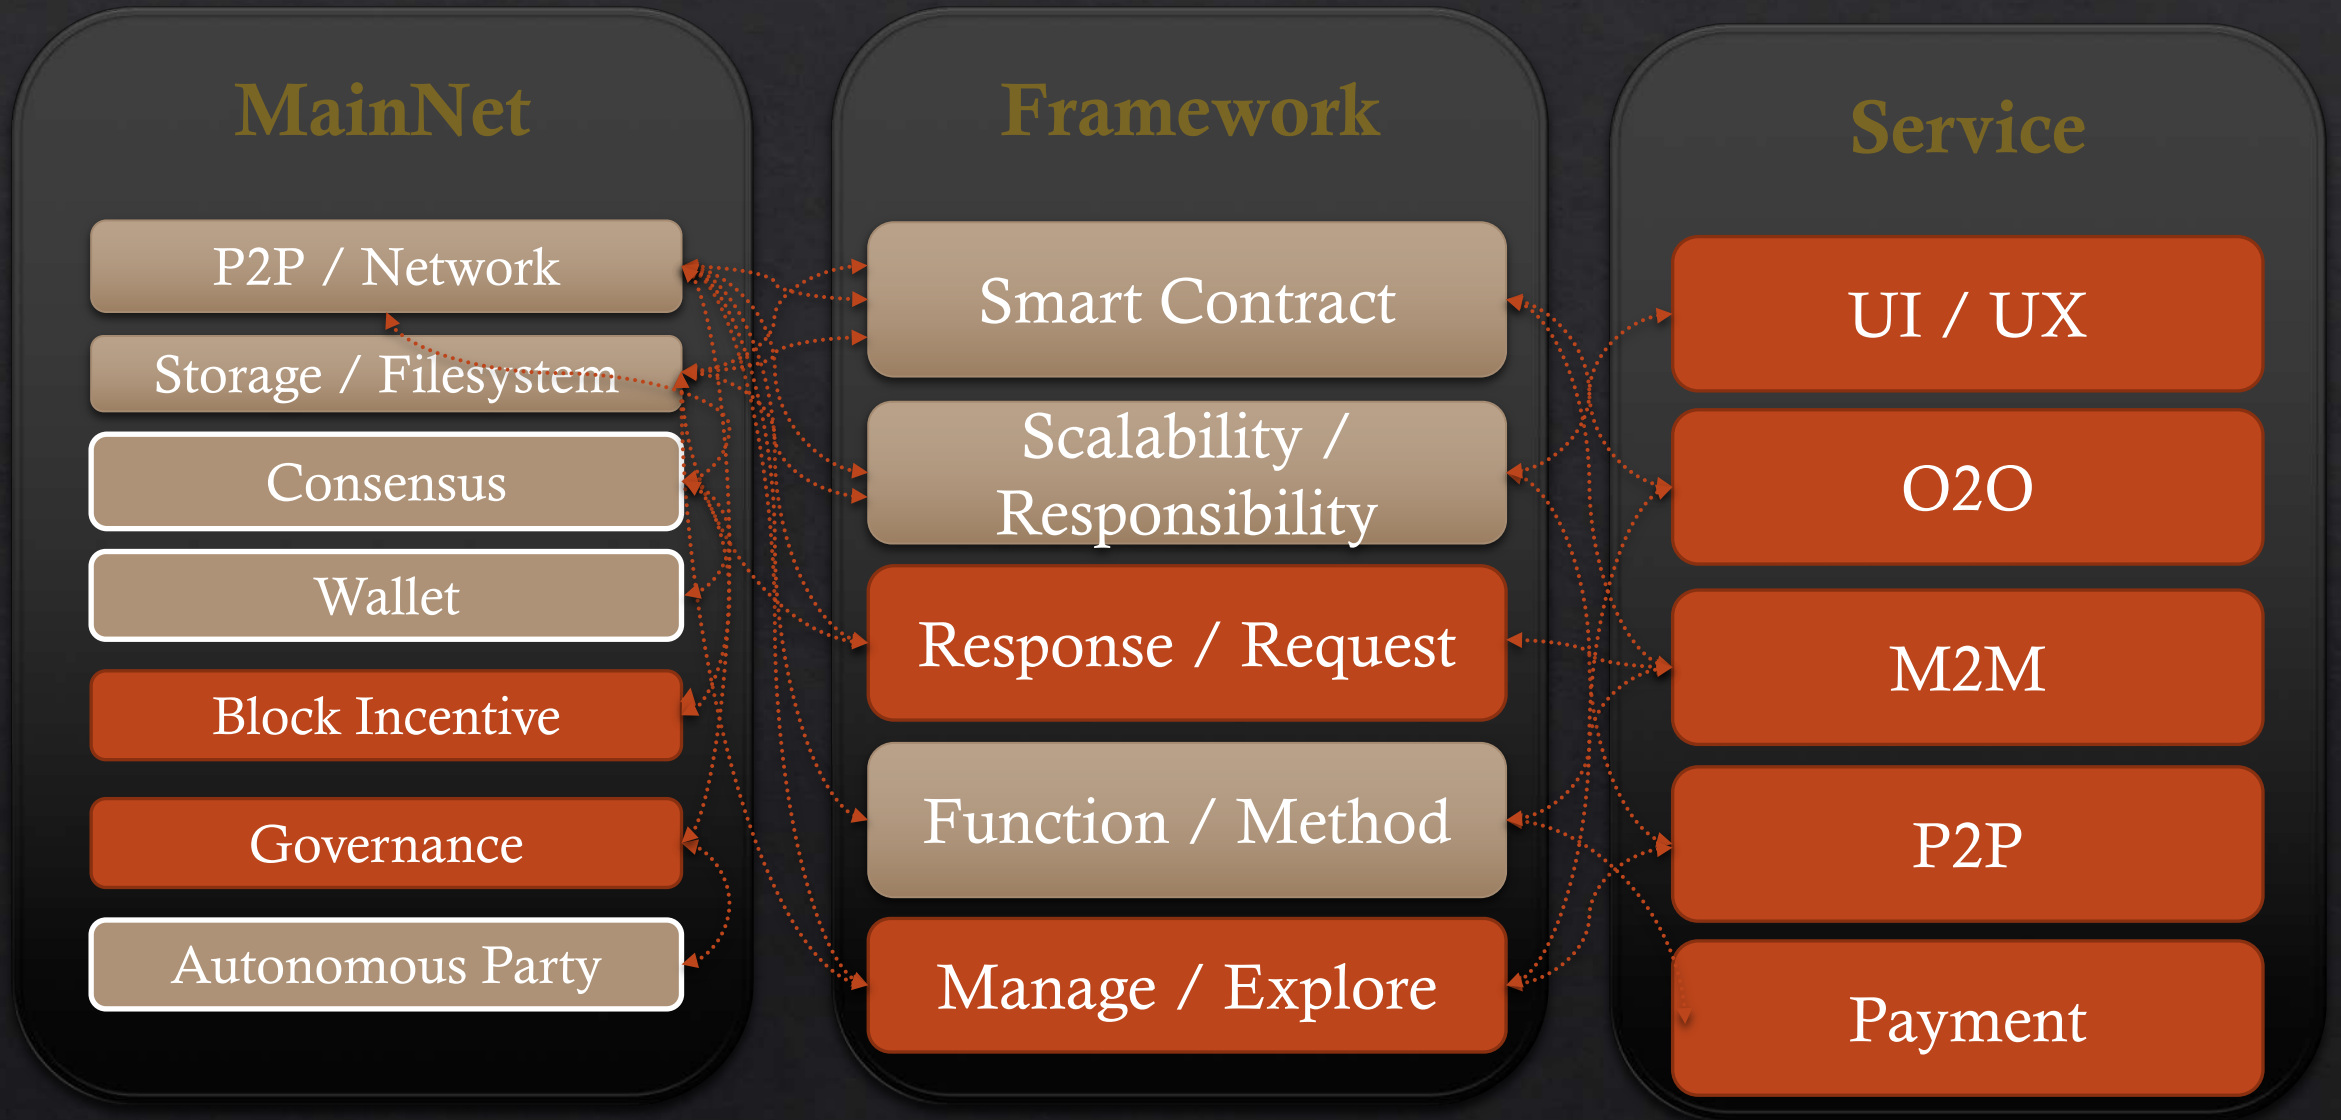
MainNet

P2P / Network

Storage / Filesystem

Consensus

Wallet

Block Incentive

Governance

Autonomous Party

Framework

Smart Contract

Scalability / Responsibility

Response / Request

Function / Method

Manage / Explore

Service

UI / UX

O2O

M2M

P2P

Payment